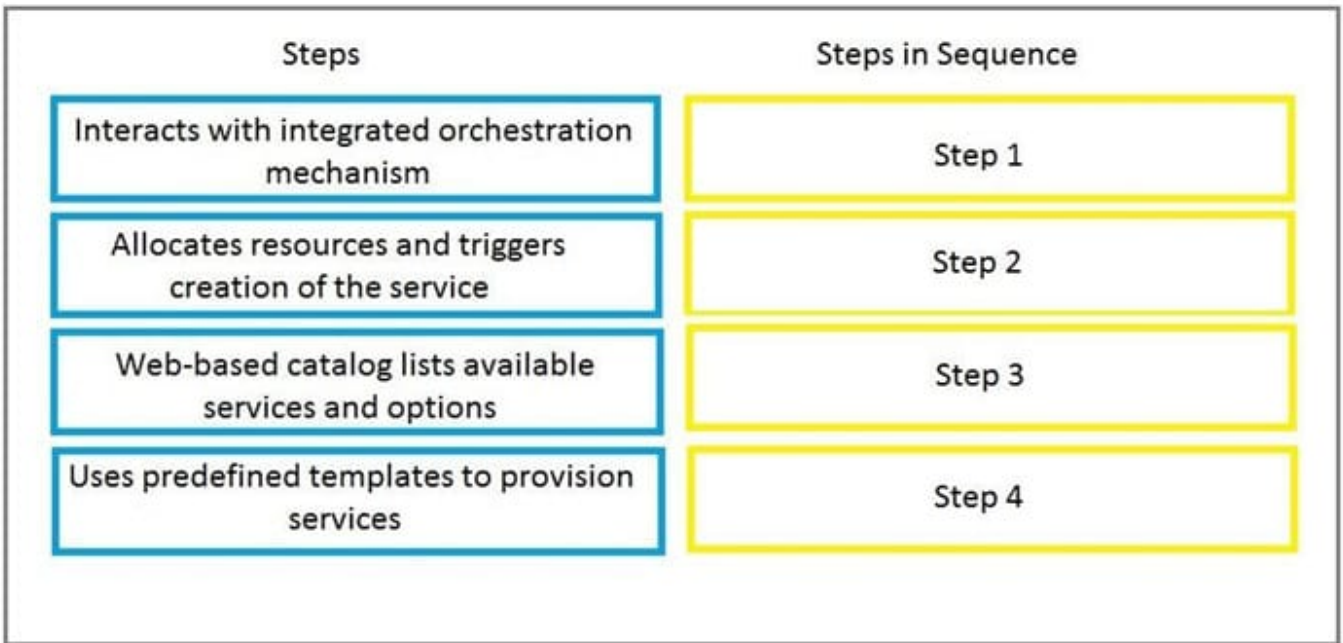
| Steps | Steps in Sequence |
|---|---|
| Interacts with integrated orchestration mechanism | Step 1 |
| Allocates resources and triggers creation of the service | Step 2 |
| Web-based catalog lists available services and options | Step 3 |
| Uses predefined templates to provision services | Step 4 |